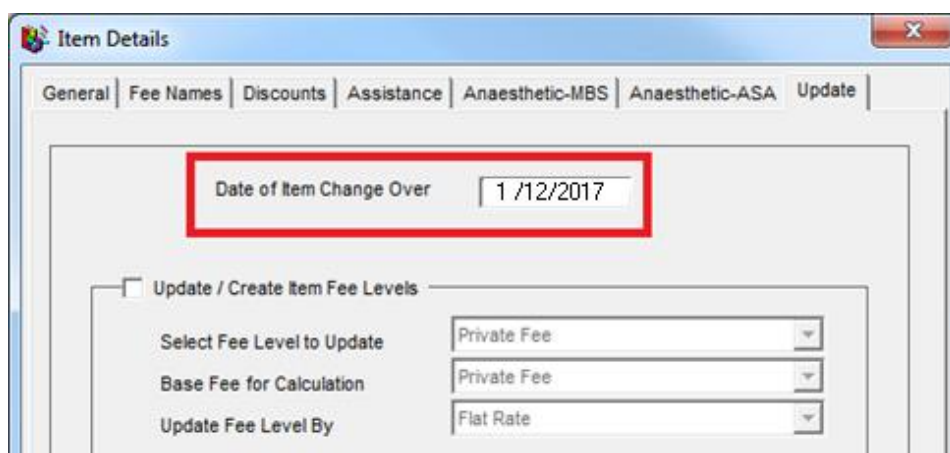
Item Details

General | Fee Names | Discounts | Assistance | Anaesthetic-MBS | Anaesthetic-ASA | Update

Date of Item Change Over 1 /12/2017

Update / Create Item Fee Levels

Select Fee Level to Update Private Fee

Base Fee for Calculation Private Fee

Update Fee Level By Flat Rate